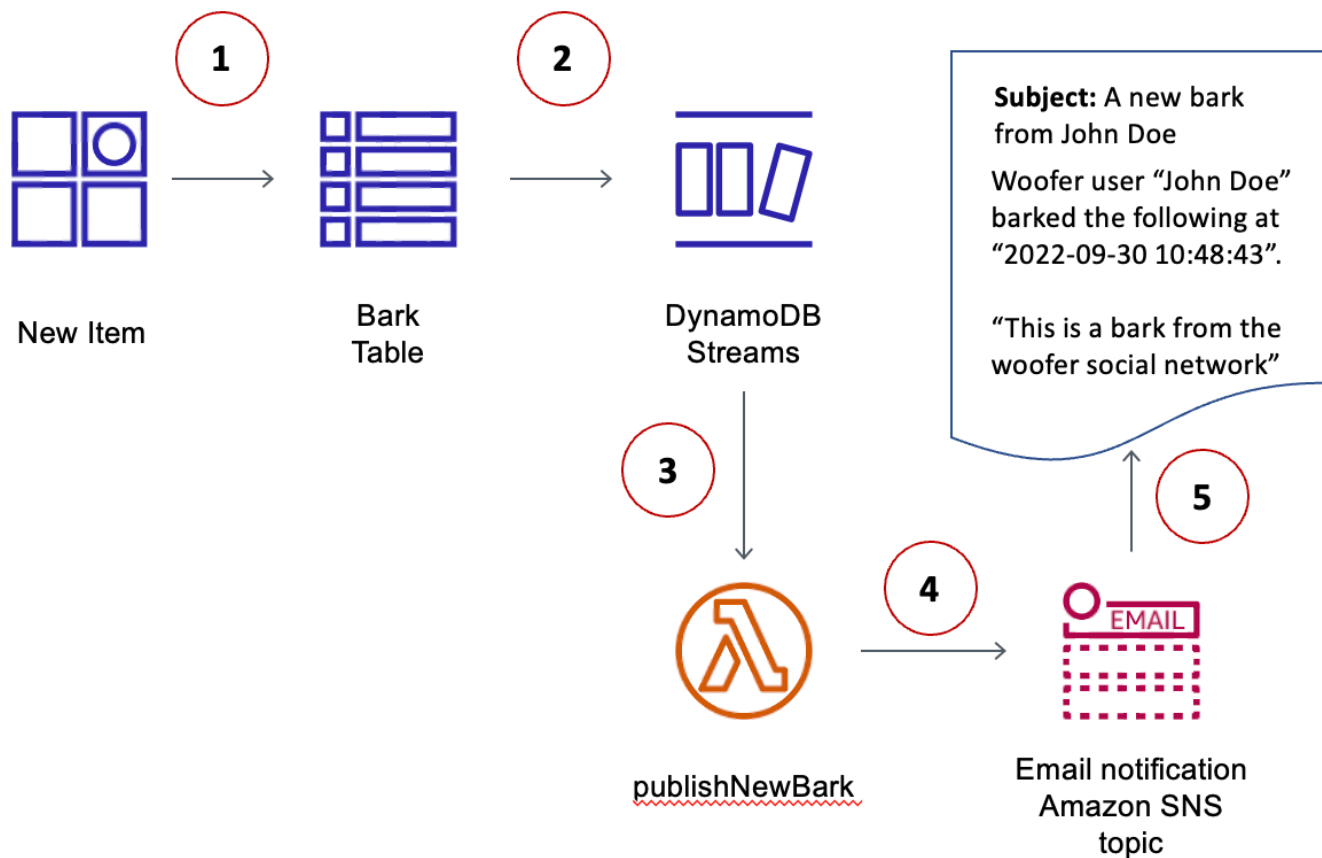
1

2

Subject: A new bark from John Doe

Woofer user “John Doe” barked the following at “2022-09-30 10:48:43”.

“This is a bark from the woofer social network”

New Item

Bark Table

DynamoDB Streams

3

5

4

EMAIL

publishNewBark

Email notification Amazon SNS topic